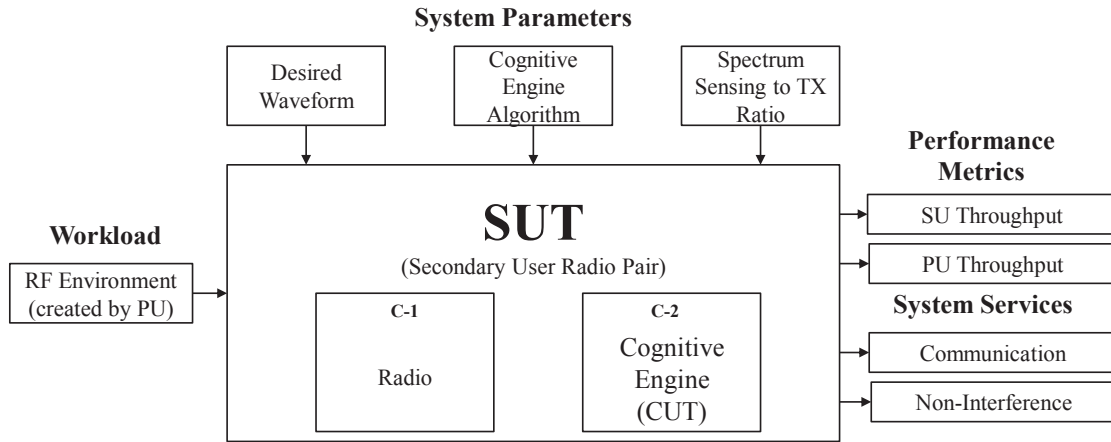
System Parameters

Desired Waveform

Cognitive Engine Algorithm

Spectrum Sensing to TX Ratio

Performance Metrics

Workload

RF Environment (created by PU)

SUT

(Secondary User Radio Pair)

C-1

Radio

C-2

Cognitive Engine (CUT)

SU Throughput

PU Throughput

System Services

Communication

Non-Interference